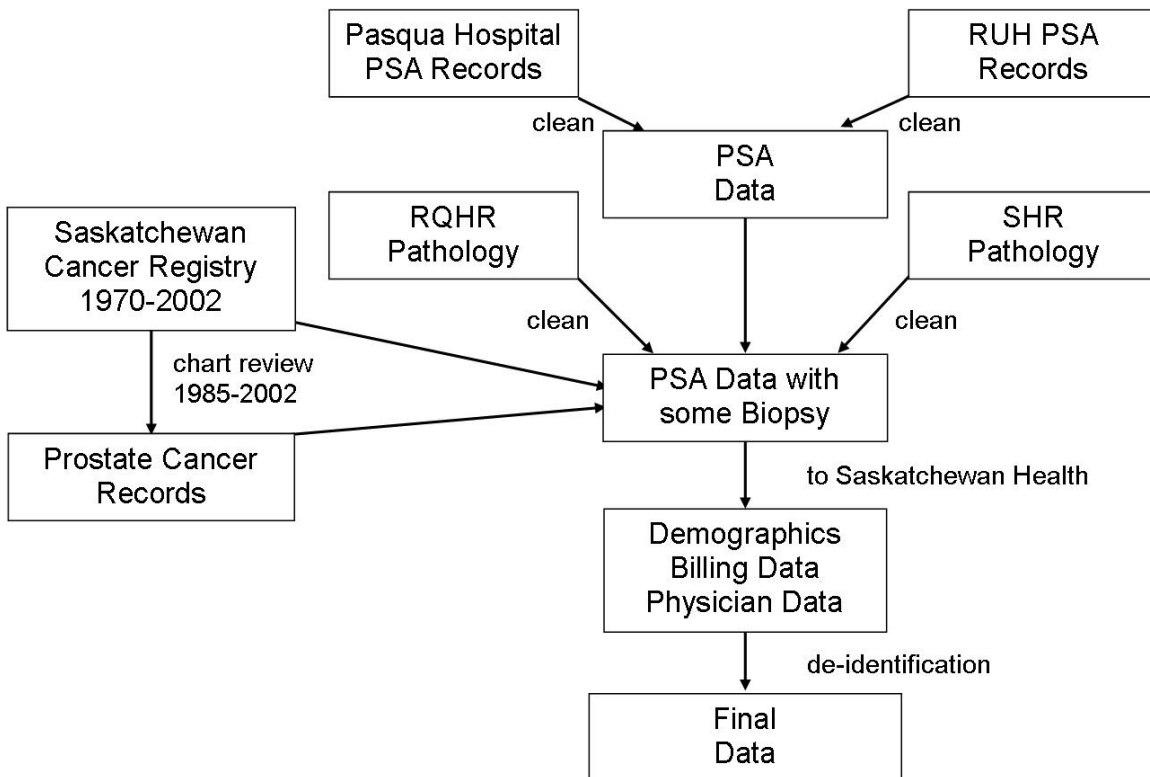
Pasqua Hospital PSA Records

RUH PSA Records

clean

clean

PSA Data

Saskatchewan Cancer Registry 1970-2002

RQHR Pathology

SHR Pathology

clean

clean

chart review 1985-2002

PSA Data with some Biopsy

Prostate Cancer Records

to Saskatchewan Health

Demographics Billing Data Physician Data

de-identification

Final Data